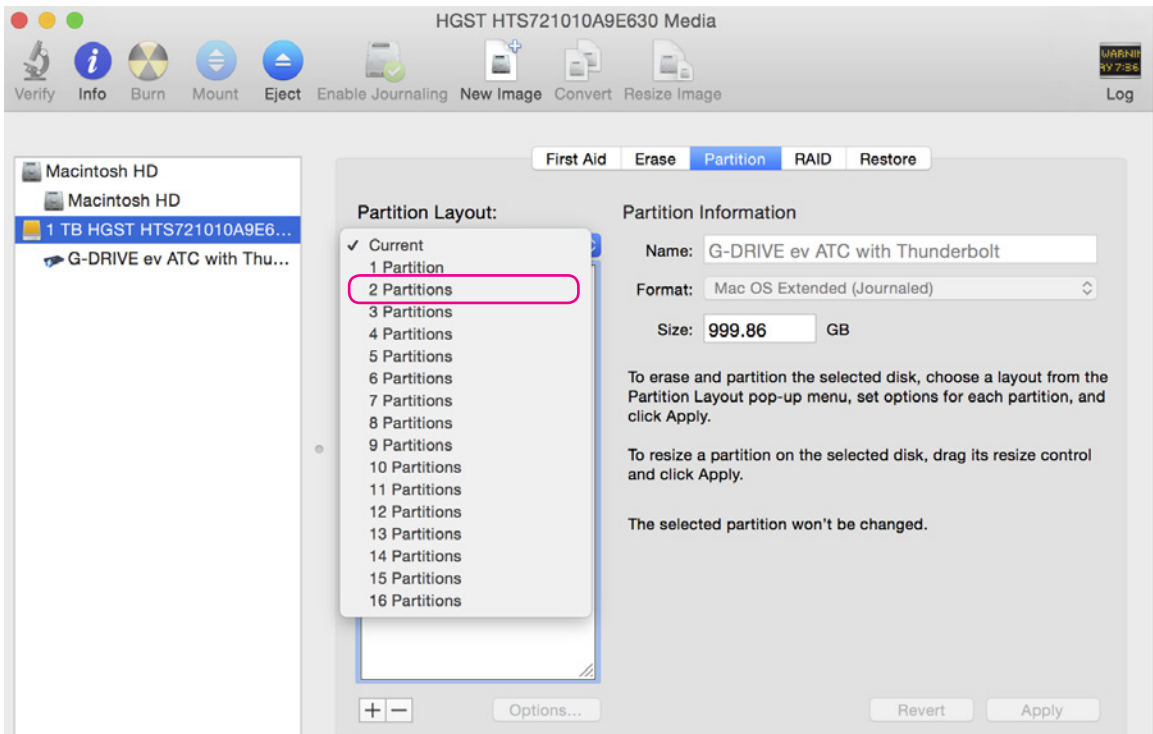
HGST HTS721010A9E630 Media

Verify Info Burn Mount Eject Enable Journaling New Image Convert Resize Image

WARNI
AY 7:36
Log

Macintosh HD
Macintosh HD
1 TB HGST HTS721010A9E6...
G-DRIVE ev ATC with Thu...

First Aid Erase Partition RAID Restore

Partition Layout:

✓ Current
1 Partition
2 Partitions
3 Partitions
4 Partitions
5 Partitions
6 Partitions
7 Partitions
8 Partitions
9 Partitions
10 Partitions
11 Partitions
12 Partitions
13 Partitions
14 Partitions
15 Partitions
16 Partitions

Partition Information

Name: G-DRIVE ev ATC with Thunderbolt

Format: Mac OS Extended (Journaled)

Size: 999.86 GB

To erase and partition the selected disk, choose a layout from the Partition Layout pop-up menu, set options for each partition, and click Apply.

To resize a partition on the selected disk, drag its resize control and click Apply.

The selected partition won't be changed.

+ −
Options...
Revert
Apply